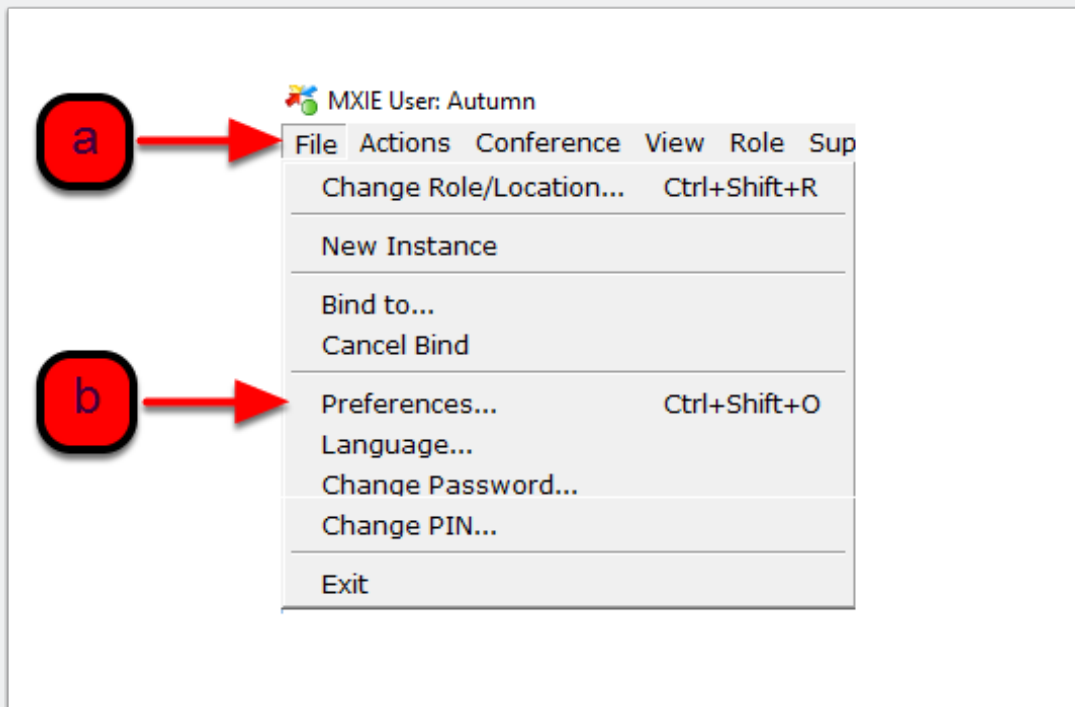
a

b

MXIE User: Autumn

File Actions Conference View Role Sup

Change Role/Location... Ctrl+Shift+R

New Instance

Bind to...
Cancel Bind

Preferences... Ctrl+Shift+O
Language...
Change Password...
Change PIN...

Exit